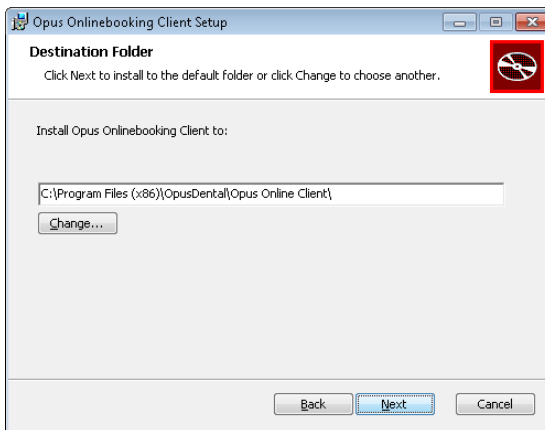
Opus Onlinebooking Client Setup

Destination Folder

Click Next to install to the default folder or click Change to choose another.

Install Opus Onlinebooking Client to:

C:\Program Files (x86)\OpusDental\Opus Online Client\

Change...

Back

Next

Cancel